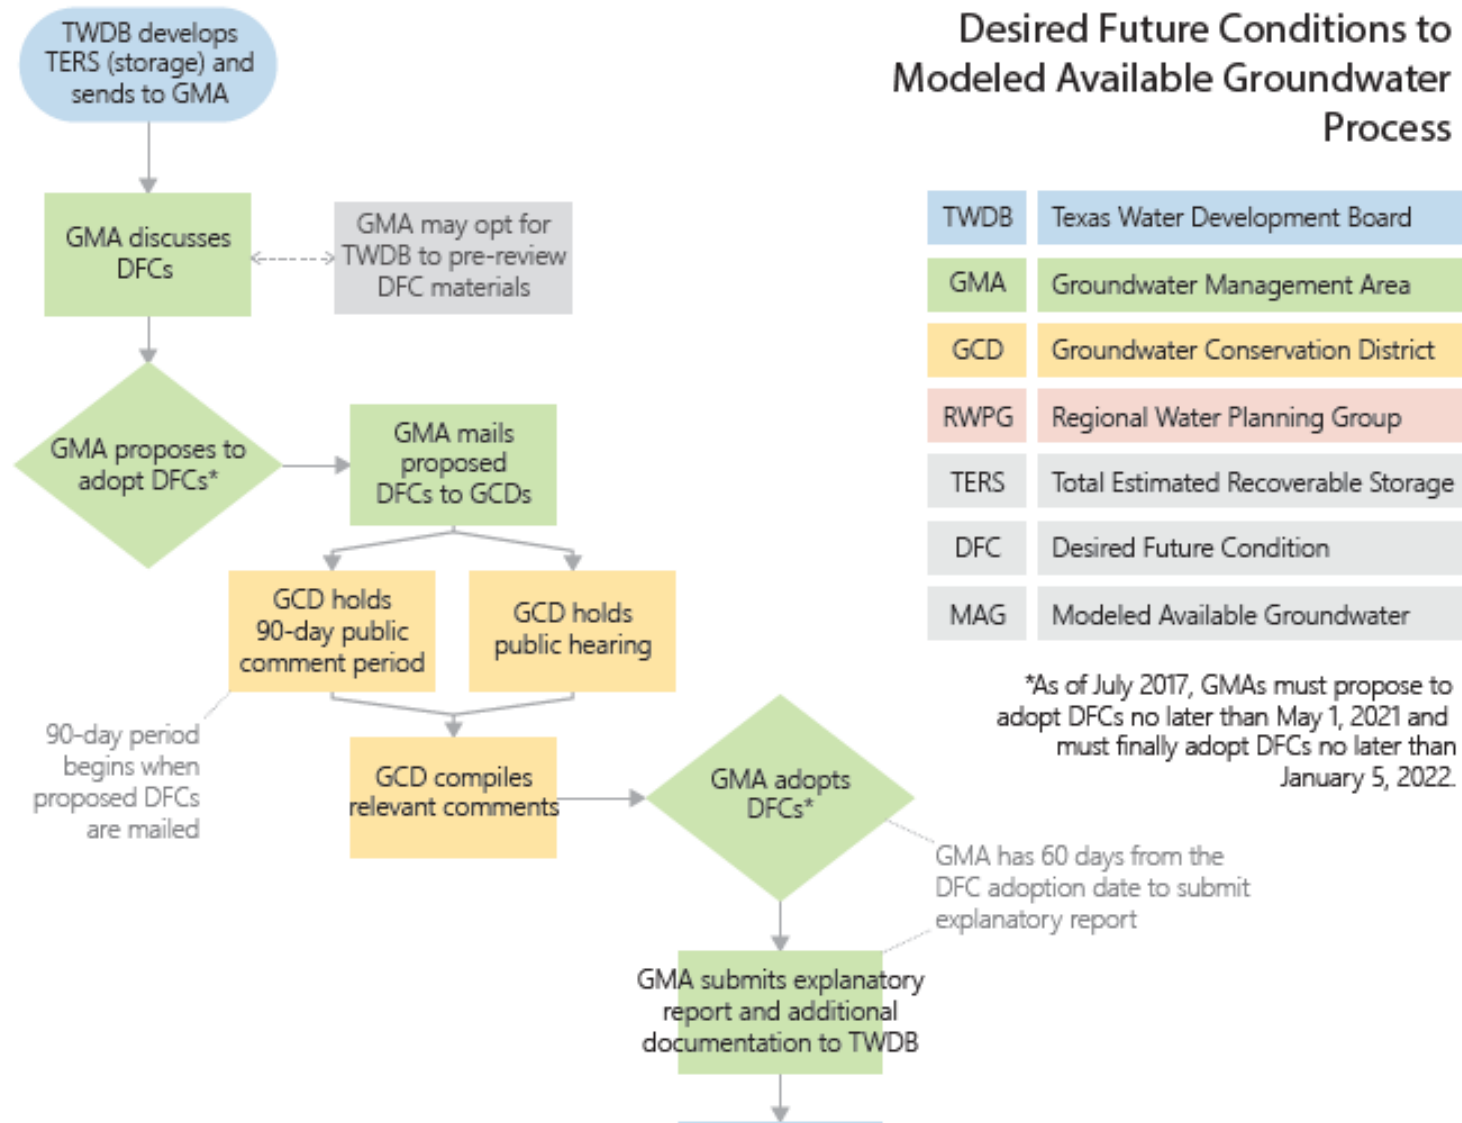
Desired Future Conditions to Modeled Available Groundwater Process

TWDB develops TERS (storage) and sends to GMA

GMA discusses DFCs

GMA may opt for TWDB to pre-review DFC materials

GMA proposes to adopt DFCs*

GMA mails proposed DFCs to GCDs

GCD holds 90-day public comment period

GCD holds public hearing

90-day period begins when proposed DFCs are mailed

GCD compiles relevant comments

GMA adopts DFCs*

GMA has 60 days from the DFC adoption date to submit explanatory report

GMA submits explanatory report and additional documentation to TWDB

| TWDB | Texas Water Development Board |
|---|---|
| GMA | Groundwater Management Area |
| GCD | Groundwater Conservation District |
| RWPG | Regional Water Planning Group |
| TERS | Total Estimated Recoverable Storage |
| DFC | Desired Future Condition |
| MAG | Modeled Available Groundwater |

*As of July 2017, GMAs must propose to adopt DFCs no later than May 1, 2021 and must finally adopt DFCs no later than January 5, 2022.